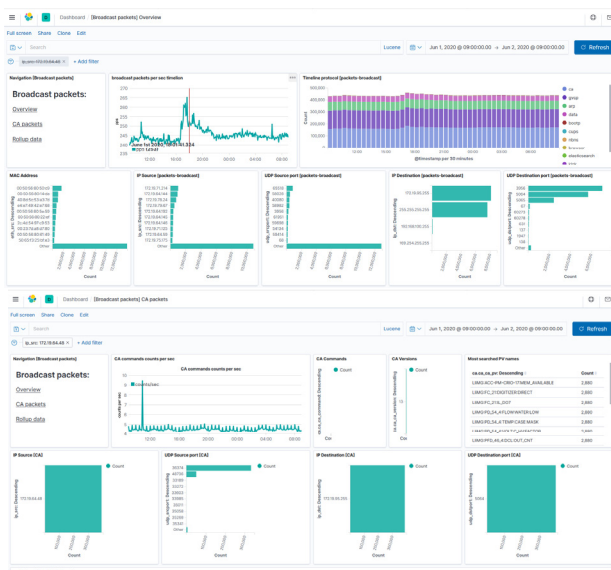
Dashboard / [Broadcast packets] Overview

Full screen Share Clone Edit

Search

Lucene Jun 1, 2020 @ 09:00:00.00 → Jun 2, 2020 @ 09:00:00.00 Refresh

ip_src: 172.19.64.45 + Add filter

Navigation [Broadcast packets]

Broadcast packets:

Overview

CA packets

Rollup data

broadcast packets per sec timeline

June 1st 2020, 18:01:41.334

Timeline protocol [packets-broadcast]

ca
gvsp
arp
data
bootp
cups
nbns
elasticsearch

@timestamp per 30 minutes

Count

MAC Address

mac_src: Descending

Other

Count

IP Source [packets-broadcast]

172.16.71.234

Other

Count

UDP Source port [packets-broadcast]

Other

Count

IP Destination [packets-broadcast]

172.19.255.255

255.255.255.255

Count

UDP Destination port [packets-broadcast]

5064
5065
67

Other

Count

Dashboard / [Broadcast packets] CA packets

Full screen Share Clone Edit

Search

Lucene Jun 1, 2020 @ 09:00:00.00 → Jun 2, 2020 @ 09:00:00.00 Refresh

ip_src: 172.19.64.45 + Add filter

Navigation [Broadcast packets]

Broadcast packets:

Overview

CA packets

Rollup data

CA commands counts per sec

CA commands counts per sec

Count

counts per sec

CA Commands

Count

ca.ca_ca_command: Descending

Cid

CA Versions

Count

ca.ca_ca_version: Descending

Most searched PV names

| ca.ca_ca_pvr: Descending | Count |
|---|---|
| LIMS:ICC-PM-CRIO-1:TMEM_AVAILABLE | 2,880 |
| LIMS:FC_21OXDTIZER:DIRECT | 2,880 |
| LIMS:FC_21A_DOT | 2,880 |
| LIMS:FIG_04_AFLOW:WATER-LOW | 2,880 |
| LIMS:FIG_04_A:TEMP:CASE:MASK | 2,880 |
| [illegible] | 2,880 |
| LIMS:FIG_A0_4:DOL:OUT_CNT | 2,880 |

IP Source [CA]

Count

ip_src: Descending

172.19.64.45

Count

UDP Source port [CA]

Count

udp_srcport: Descending

Other

Count

IP Destination [CA]

Count

ip_dst: Descending

172.19.255.255

Count

UDP Destination port [CA]

Count

udp_dstport: Descending

5064

Count